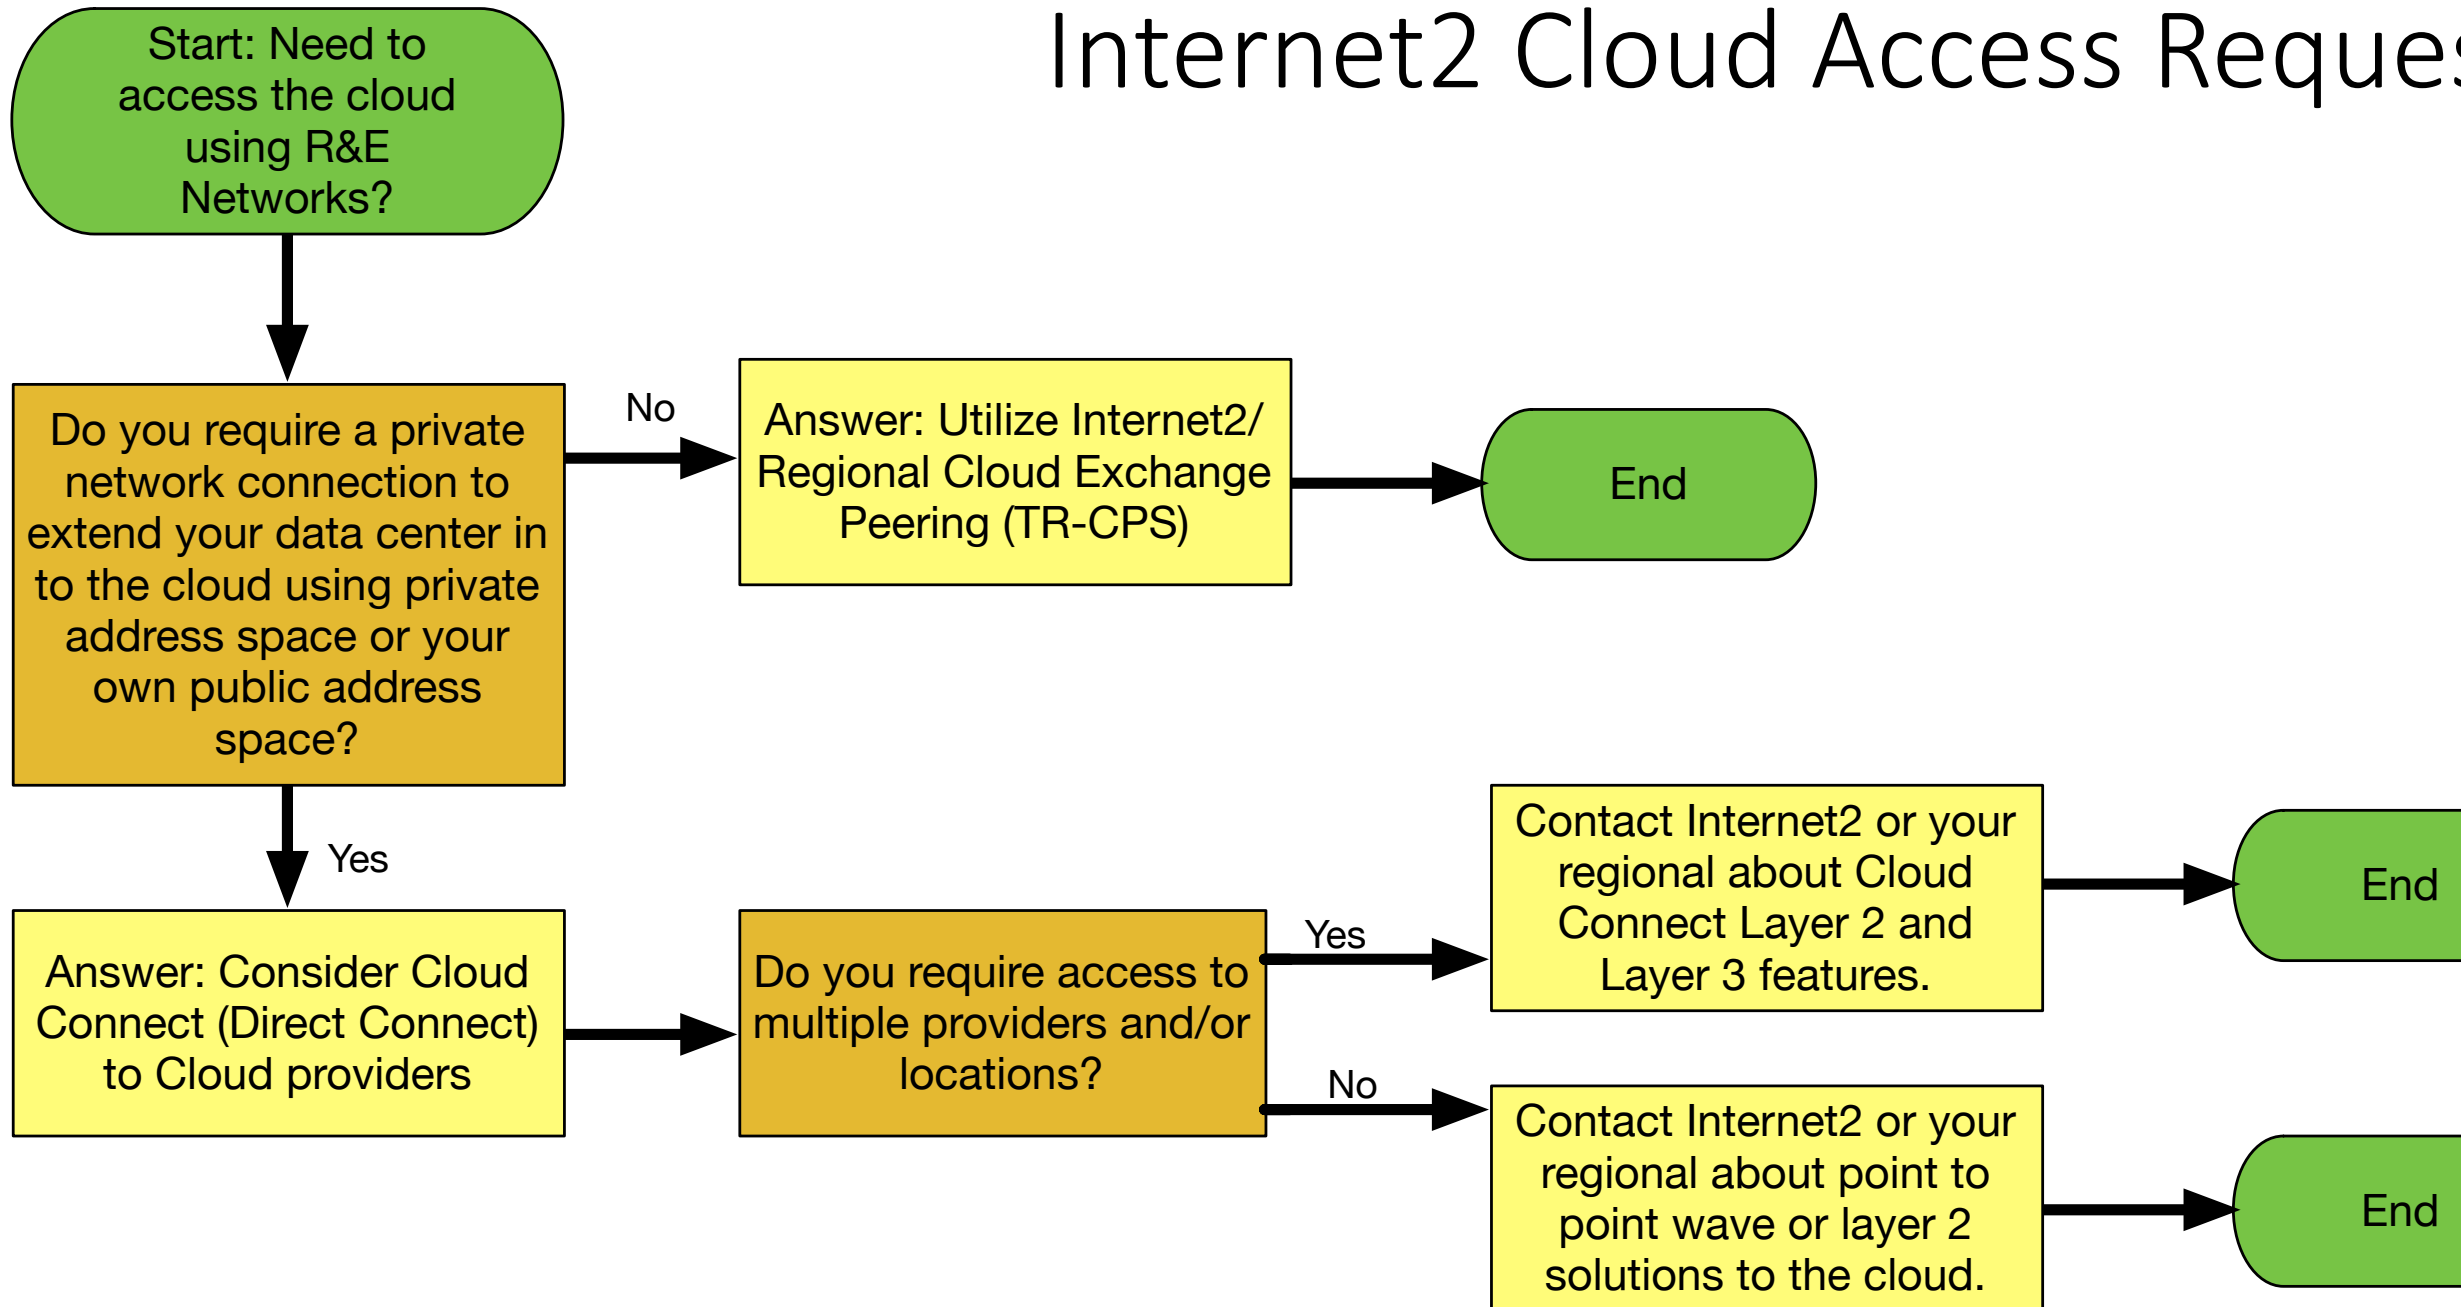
Internet2 Cloud Access Reques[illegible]

Start: Need to access the cloud using R&E Networks?

Do you require a private network connection to extend your data center in to the cloud using private address space or your own public address space?

No

Answer: Utilize Internet2/ Regional Cloud Exchange Peering (TR-CPS)

End

Yes

Answer: Consider Cloud Connect (Direct Connect) to Cloud providers

Do you require access to multiple providers and/or locations?

Yes

Contact Internet2 or your regional about Cloud Connect Layer 2 and Layer 3 features.

End

No

Contact Internet2 or your regional about point to point wave or layer 2 solutions to the cloud.

End